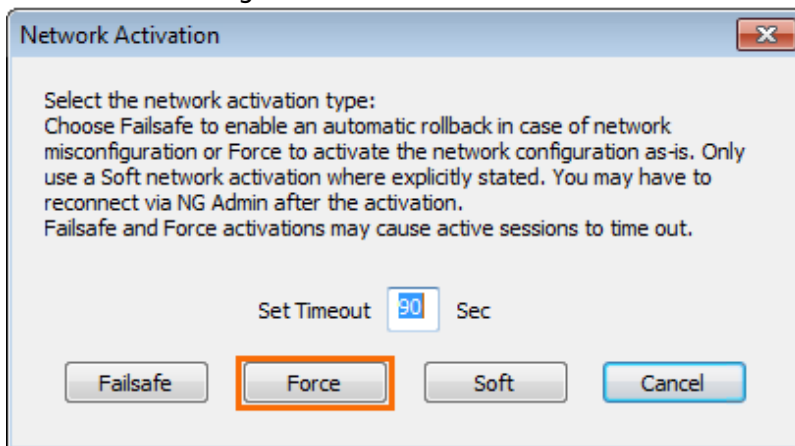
Network Activation

Select the network activation type:
Choose Failsafe to enable an automatic rollback in case of network misconfiguration or Force to activate the network configuration as-is. Only use a Soft network activation where explicitly stated. You may have to reconnect via NG Admin after the activation.
Failsafe and Force activations may cause active sessions to time out.

Set Timeout 90 Sec

Failsafe Force Soft Cancel